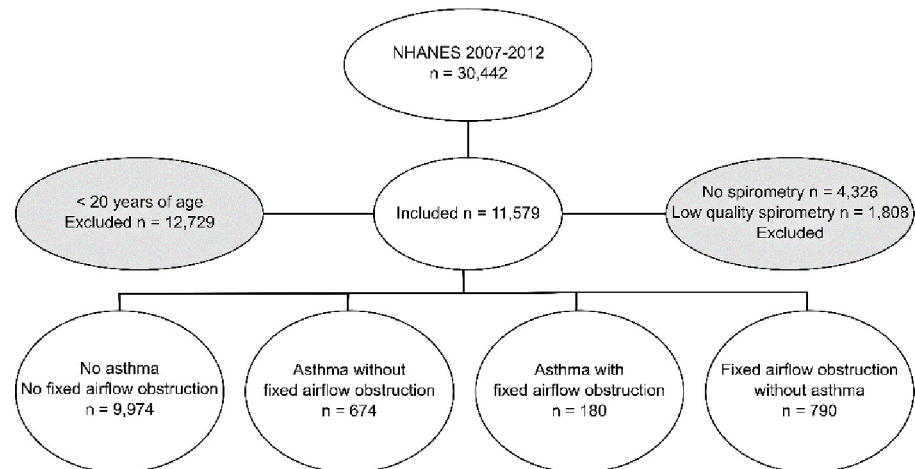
NHANES 2007-2012
n = 30,442

< 20 years of age
Excluded n = 12,729

Included n = 11,579

No spirometry n = 4,326
Low quality spirometry n = 1,808
Excluded

No asthma
No fixed airflow obstruction
n = 9,974

Asthma without
fixed airflow obstruction
n = 674

Asthma with
fixed airflow obstruction
n = 180

Fixed airflow obstruction
without asthma
n = 790